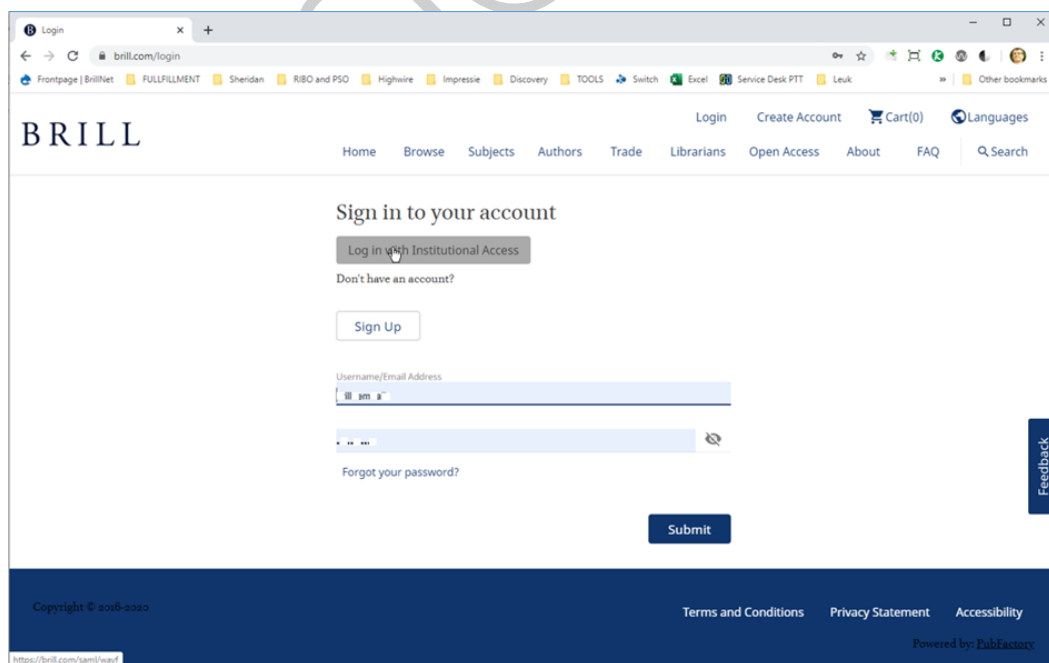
Login
brill.com/login
Frontpage | BrillNet FULLFILLMENT Sheridan RIBO and PSO Highwire Impressie Discovery TOOLS Switch Excel Service Desk PTT Leuk » Other bookmarks

BRILL

Login Create Account Cart(0) Languages

Home Browse Subjects Authors Trade Librarians Open Access About FAQ Search

Sign in to your account

Log in with Institutional Access

Don't have an account?

Sign Up

Username/Email Address

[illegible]

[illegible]

Forgot your password?

Submit

Feedback

Copyright © 2016-2020

Terms and Conditions Privacy Statement Accessibility

Powered by: PubFactory

https://brill.com/saml/wayf